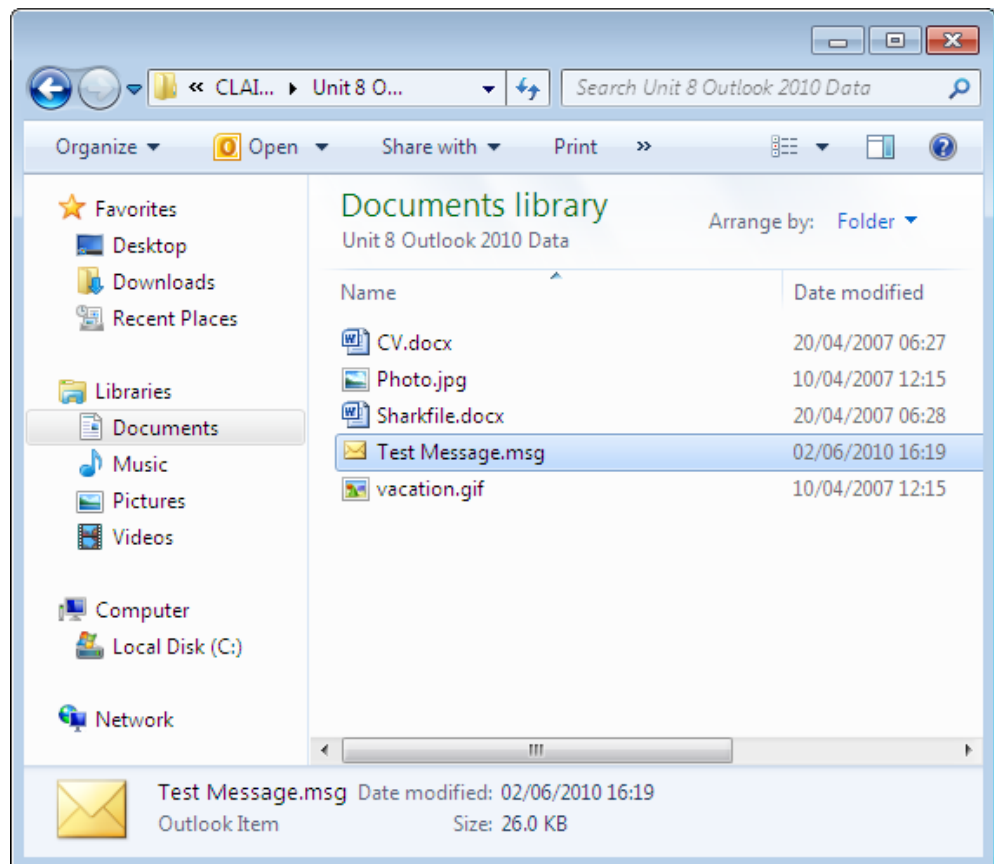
« CLAI... ▸ Unit 8 O...

Search Unit 8 Outlook 2010 Data

Organize ▾ Open ▾ Share with ▾ Print »

Favorites
Desktop
Downloads
Recent Places

Libraries
Documents
Music
Pictures
Videos

Computer
Local Disk (C:)

Network

Documents library
Unit 8 Outlook 2010 Data

Arrange by: Folder ▾

| Name | Date modified |
|---|---|
| CV.docx | 20/04/2007 06:27 |
| Photo.jpg | 10/04/2007 12:15 |
| Sharkfile.docx | 20/04/2007 06:28 |
| Test Message.msg | 02/06/2010 16:19 |
| vacation.gif | 10/04/2007 12:15 |

Test Message.msg Date modified: 02/06/2010 16:19
Outlook Item Size: 26.0 KB